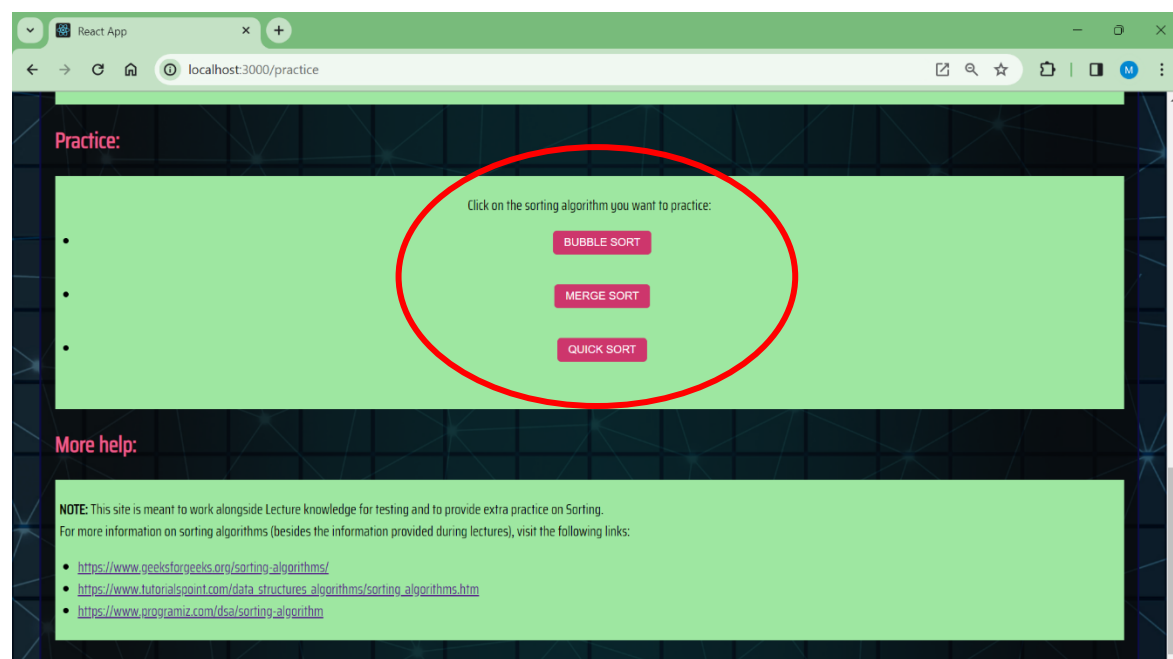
React App

localhost:3000/practice

M

Practice:

Click on the sorting algorithm you want to practice:

- BUBBLE SORT
- MERGE SORT
- QUICK SORT

More help:

**NOTE:** This site is meant to work alongside Lecture knowledge for testing and to provide extra practice on Sorting.
For more information on sorting algorithms (besides the information provided during lectures), visit the following links:

- https://www.geeksforgeeks.org/sorting-algorithms/
- https://www.tutorialspoint.com/data_structures_algorithms/sorting_algorithms.htm
- https://www.programiz.com/dsa/sorting-algorithm